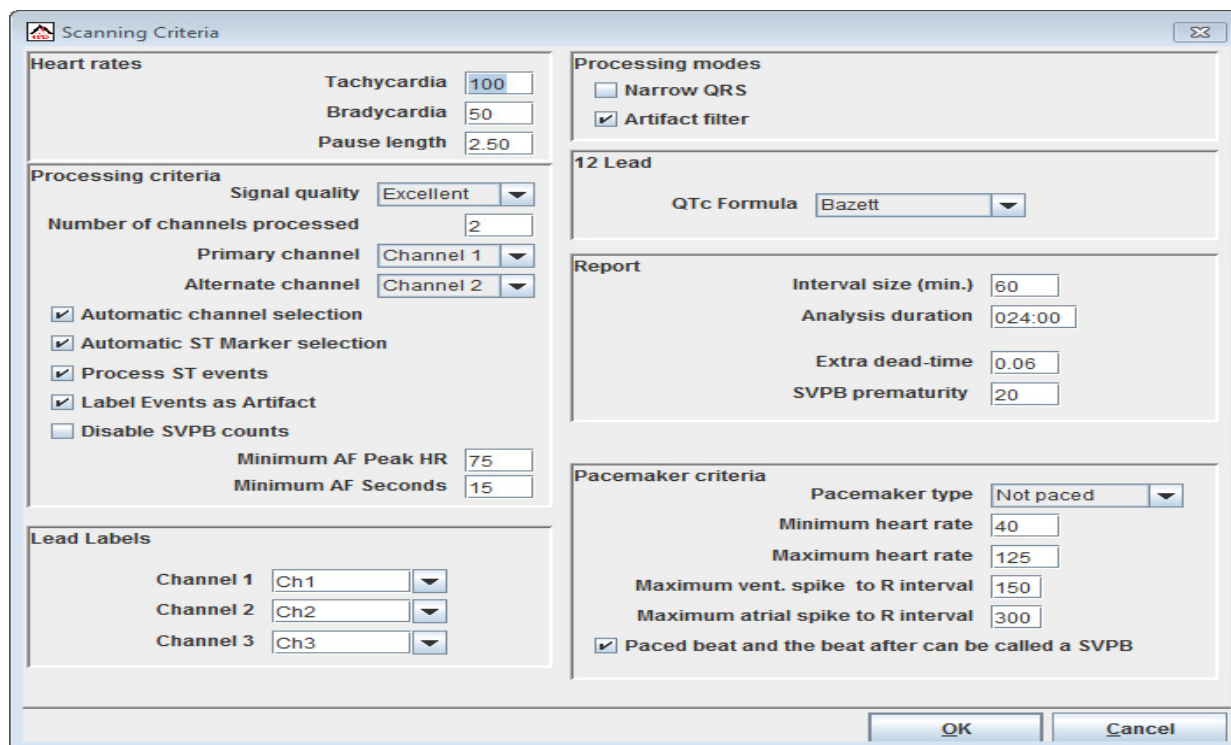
Scanning Criteria

Heart rates
Tachycardia 100
Bradycardia 50
Pause length 2.50

Processing criteria
Signal quality Excellent
Number of channels processed 2
Primary channel Channel 1
Alternate channel Channel 2
Automatic channel selection
Automatic ST Marker selection
Process ST events
Label Events as Artifact
Disable SVPB counts
Minimum AF Peak HR 75
Minimum AF Seconds 15

Lead Labels
Channel 1 Ch1
Channel 2 Ch2
Channel 3 Ch3

Processing modes
Narrow QRS
Artifact filter

12 Lead
QTc Formula Bazett

Report
Interval size (min.) 60
Analysis duration 024:00
Extra dead-time 0.06
SVPB prematurity 20

Pacemaker criteria
Pacemaker type Not paced
Minimum heart rate 40
Maximum heart rate 125
Maximum vent. spike to R interval 150
Maximum atrial spike to R interval 300
Paced beat and the beat after can be called a SVPB

OK
Cancel